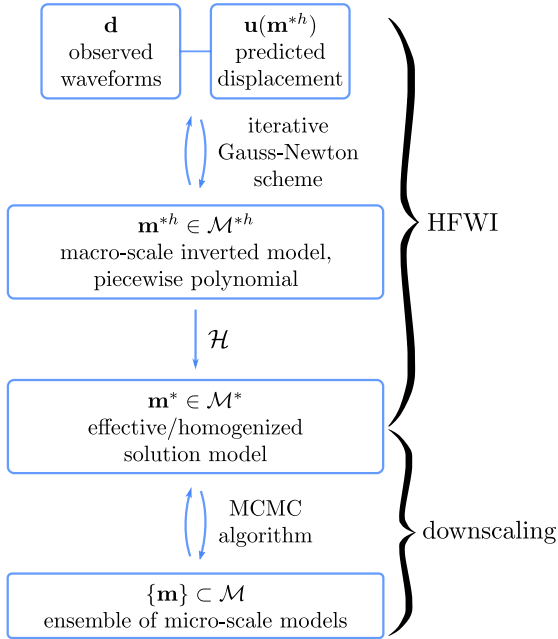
$\mathbf{d}$
observed waveforms

$\mathbf{u}(\mathbf{m}^{*h})$
predicted displacement

iterative Gauss-Newton scheme

$\mathbf{m}^{*h} \in \mathcal{M}^{*h}$
macro-scale inverted model, piecewise polynomial

$\mathcal{H}$

$\mathbf{m}^{*} \in \mathcal{M}^{*}$
effective/homogenized solution model

MCMC algorithm

$\{\mathbf{m}\} \subset \mathcal{M}$
ensemble of micro-scale models

HFWI

downscaling